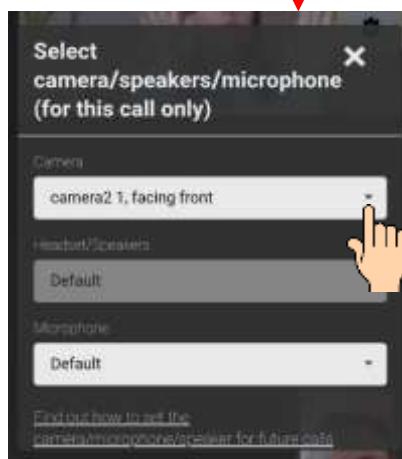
Select camera/speakers/microphone (for this call only)

Camera

camera2 1, facing front

Headset/Speakers

Default

Microphone

Default

Find out how to set the camera/microphone/speaker for future calls